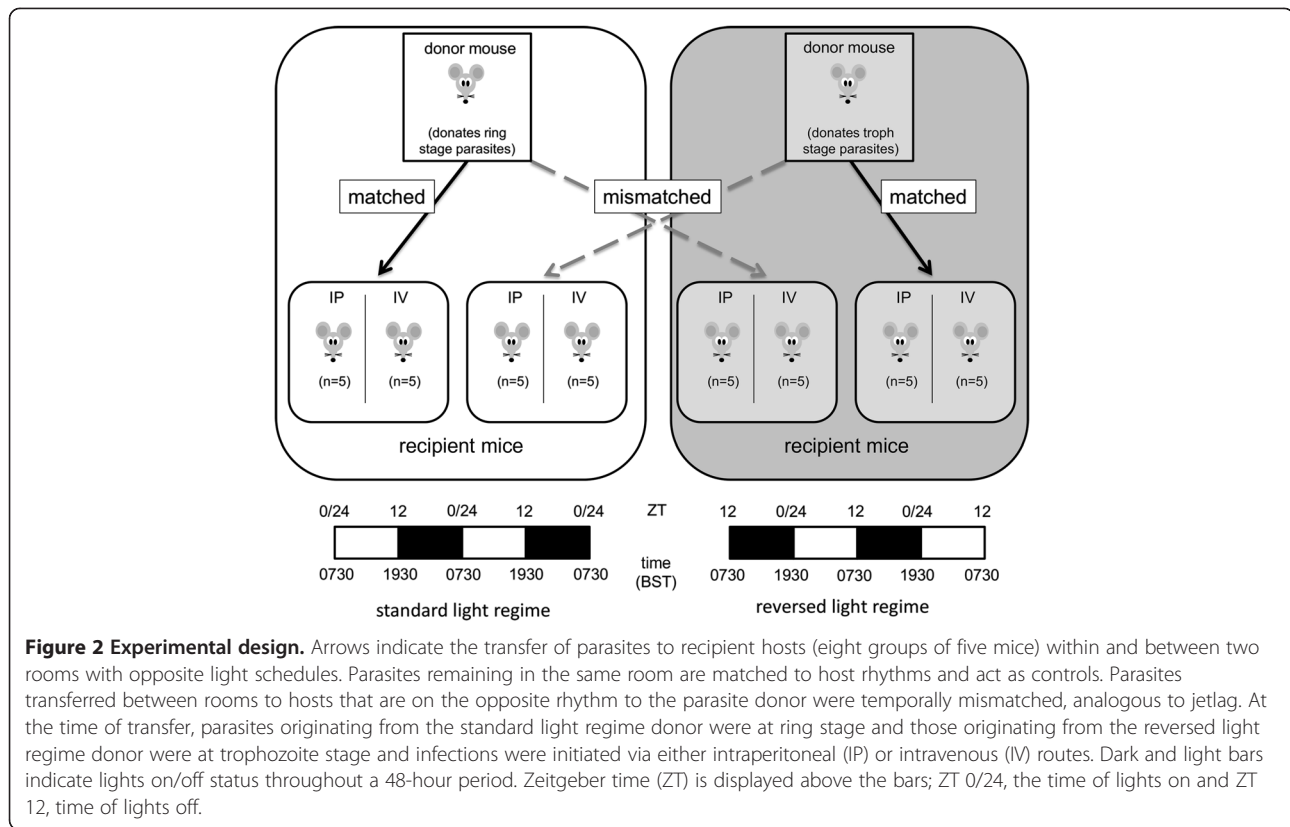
donor mouse

(donates ring stage parasites)

donor mouse

(donates troph stage parasites)

matched

mismatched

matched

IP | IV

(n=5) (n=5)

IP | IV

(n=5) (n=5)

IP | IV

(n=5) (n=5)

IP | IV

(n=5) (n=5)

recipient mice

recipient mice

0/24 12 0/24 12 0/24

ZT

12 0/24 12 0/24 12

0730 1930 0730 1930 0730

time (BST)

0730 1930 0730 1930 0730

standard light regime

reversed light regime

**Figure 2 Experimental design.** Arrows indicate the transfer of parasites to recipient hosts (eight groups of five mice) within and between two rooms with opposite light schedules. Parasites remaining in the same room are matched to host rhythms and act as controls. Parasites transferred between rooms to hosts that are on the opposite rhythm to the parasite donor were temporally mismatched, analogous to jetlag. At the time of transfer, parasites originating from the standard light regime donor were at ring stage and those originating from the reversed light regime donor were at trophozoite stage and infections were initiated via either intraperitoneal (IP) or intravenous (IV) routes. Dark and light bars indicate lights on/off status throughout a 48-hour period. Zeitgeber time (ZT) is displayed above the bars; ZT 0/24, the time of lights on and ZT 12, time of lights off.